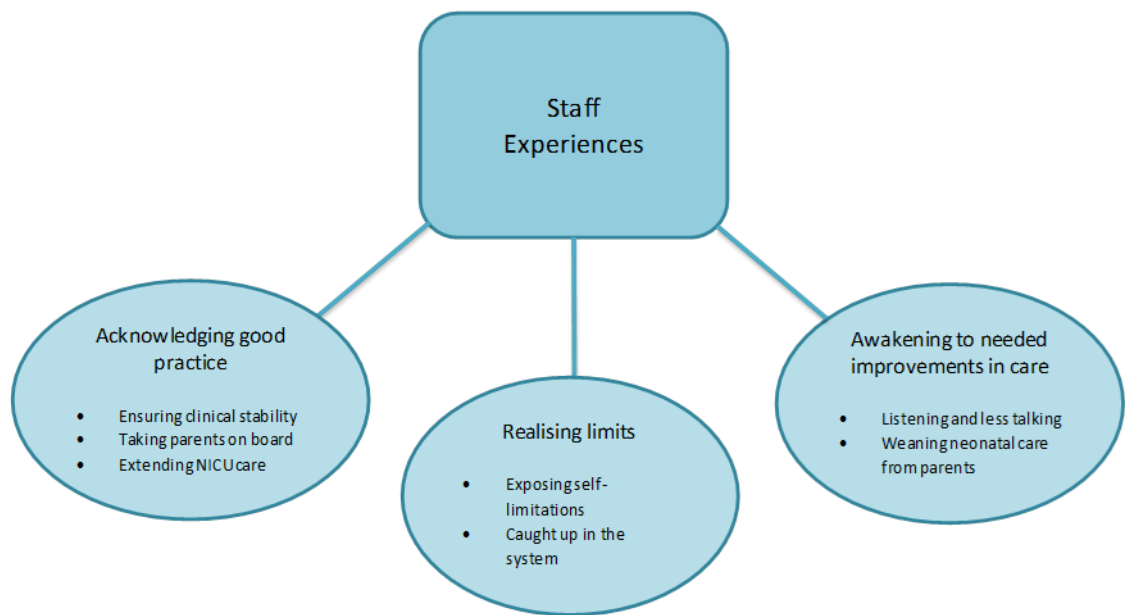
Staff Experiences

Acknowledging good practice

- Ensuring clinical stability
- Taking parents on board
- Extending NICU care

Realising limits

- Exposing self-limitations
- Caught up in the system

Awakening to needed improvements in care

- Listening and less talking
- Weaning neonatal care from parents